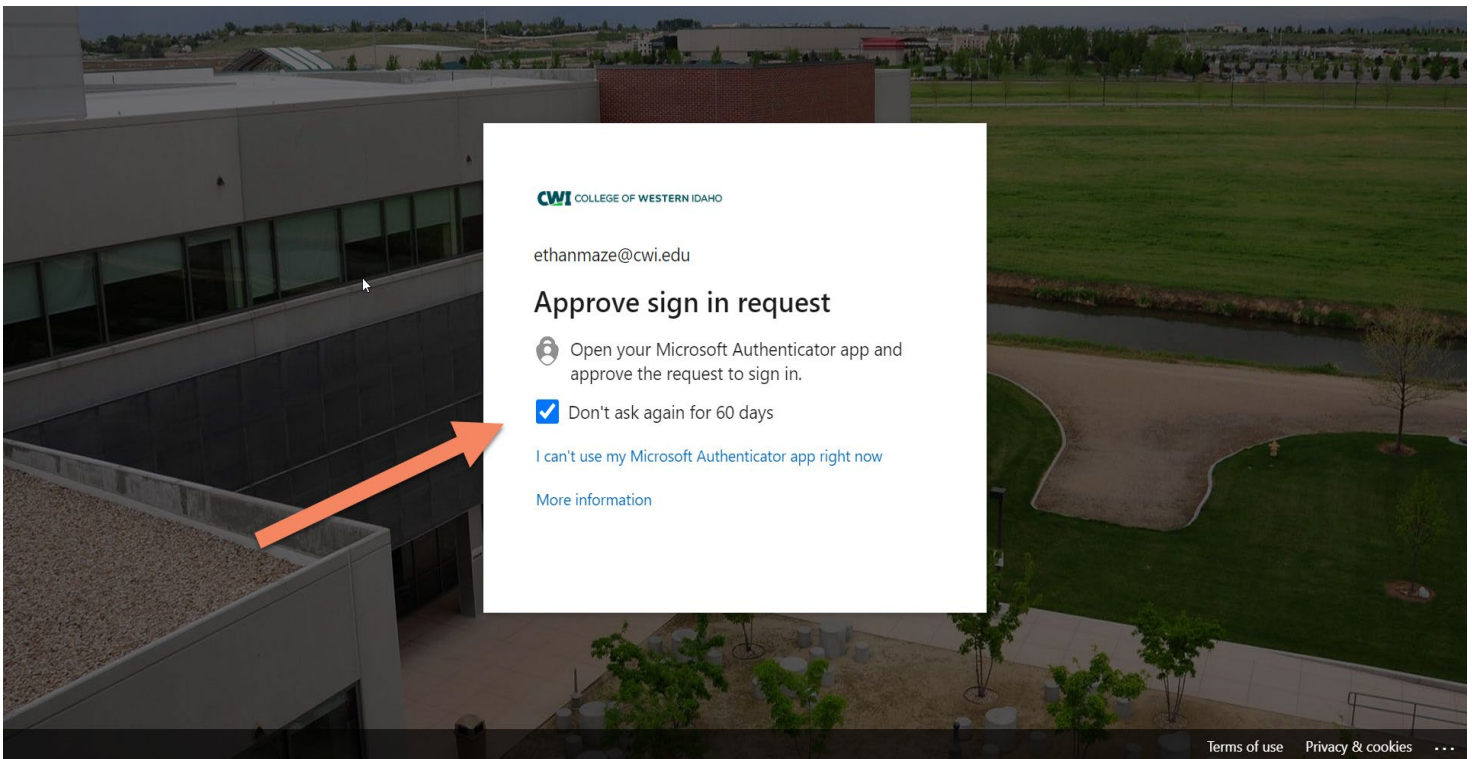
CWI COLLEGE OF WESTERN IDAHO

ethanmaze@cwi.edu

Approve sign in request

Open your Microsoft Authenticator app and approve the request to sign in.

Don't ask again for 60 days

I can't use my Microsoft Authenticator app right now

More information

Terms of use Privacy & cookies ...